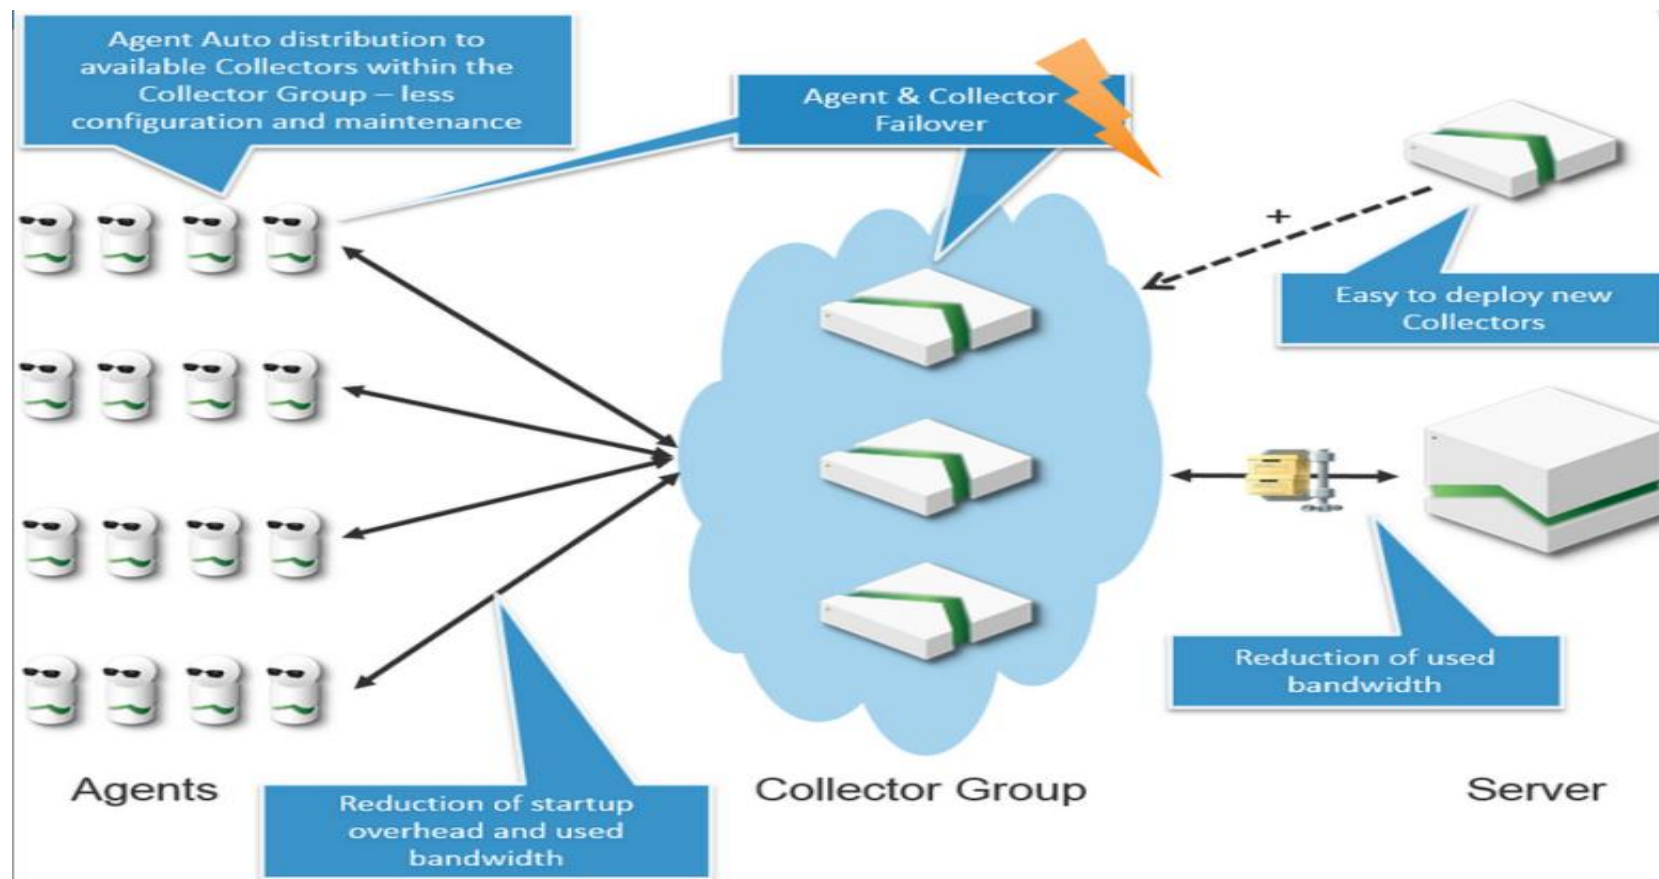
Agent Auto distribution to available Collectors within the Collector Group – less configuration and maintenance

Agent & Collector Failover

+

Easy to deploy new Collectors

Reduction of used bandwidth

Agents

Reduction of startup overhead and used bandwidth

Collector Group

Server